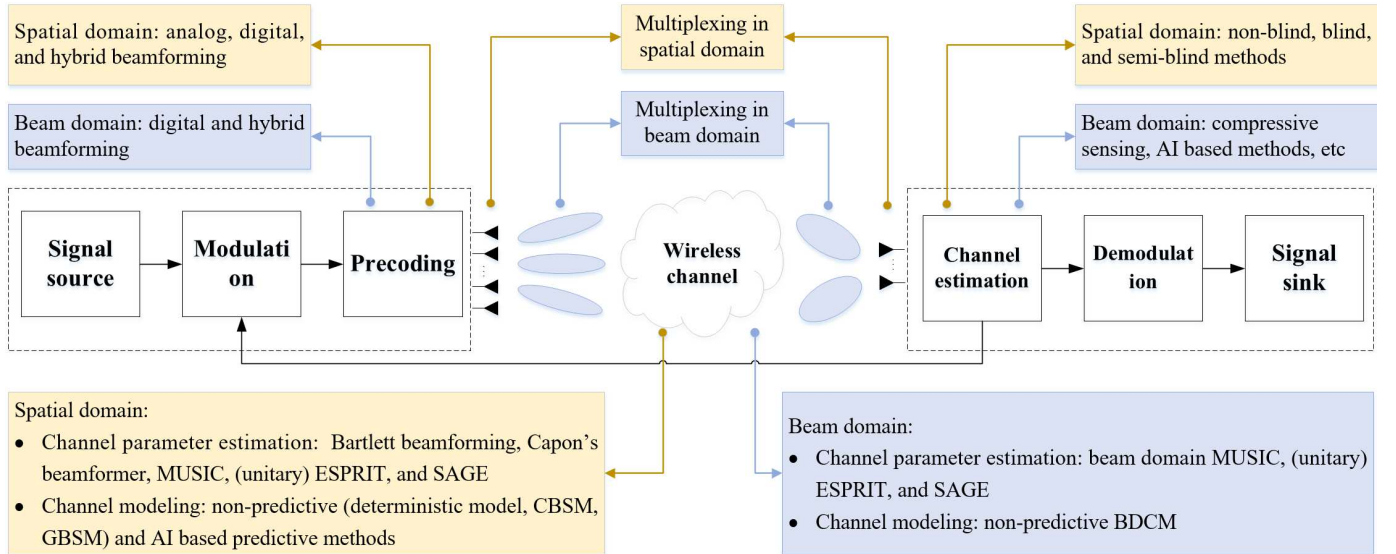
Spatial domain: analog, digital, and hybrid beamforming

Multiplexing in spatial domain

Spatial domain: non-blind, blind, and semi-blind methods

Beam domain: digital and hybrid beamforming

Multiplexing in beam domain

Beam domain: compressive sensing, AI based methods, etc

Signal source

Modulati on

Precoding

Wireless channel

Channel estimation

Demodulat ion

Signal sink

Spatial domain:

- Channel parameter estimation: Bartlett beamforming, Capon's beamformer, MUSIC, (unitary) ESPRIT, and SAGE
- Channel modeling: non-predictive (deterministic model, CBSM, GBSM) and AI based predictive methods

Beam domain:

- Channel parameter estimation: beam domain MUSIC, (unitary) ESPRIT, and SAGE
- Channel modeling: non-predictive BDCM